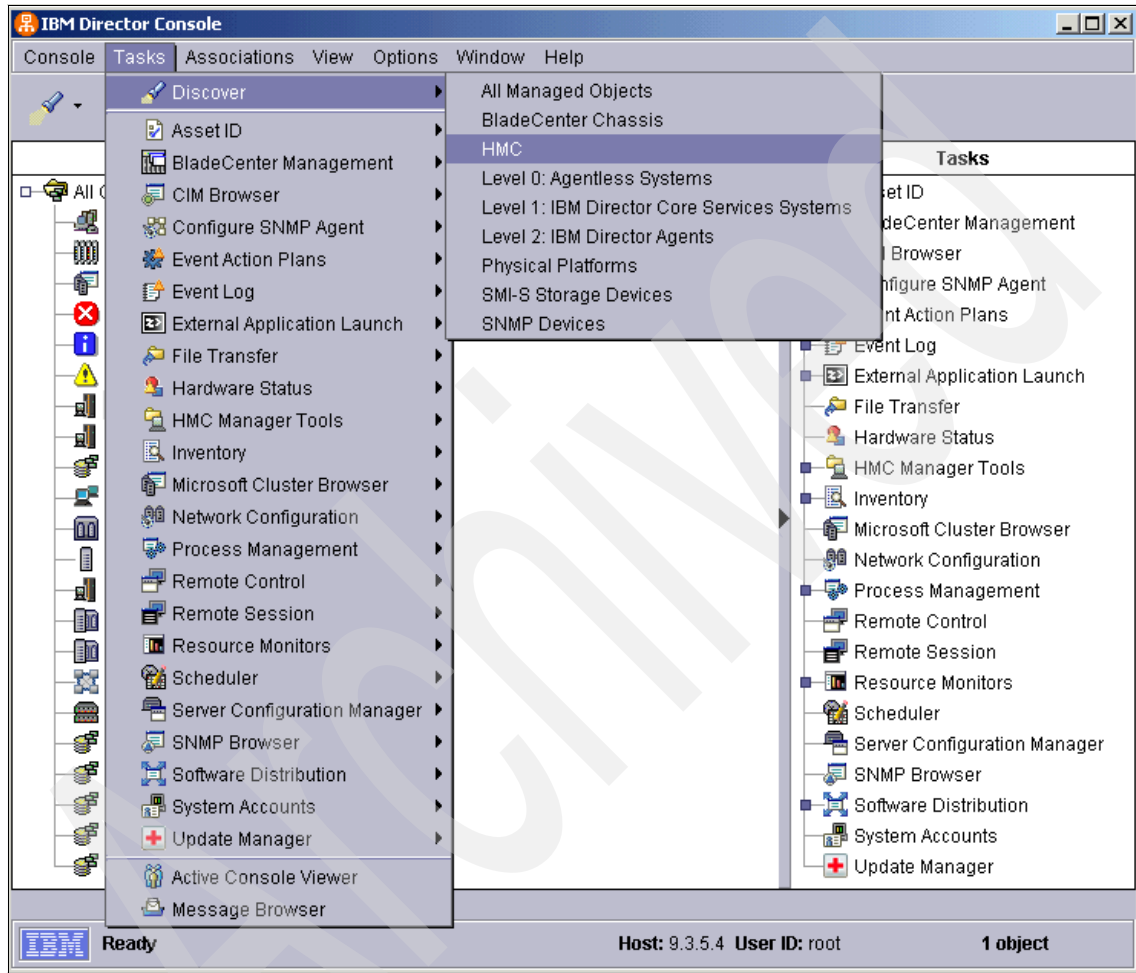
IBM Director Console

Console Tasks Associations View Options Window Help

Discover
Asset ID
BladeCenter Management
CIM Browser
Configure SNMP Agent
Event Action Plans
Event Log
External Application Launch
File Transfer
Hardware Status
HMC Manager Tools
Inventory
Microsoft Cluster Browser
Network Configuration
Process Management
Remote Control
Remote Session
Resource Monitors
Scheduler
Server Configuration Manager
SNMP Browser
Software Distribution
System Accounts
Update Manager
Active Console Viewer
Message Browser

All Managed Objects
BladeCenter Chassis
HMC
Level 0: Agentless Systems
Level 1: IBM Director Core Services Systems
Level 2: IBM Director Agents
Physical Platforms
SMI-S Storage Devices
SNMP Devices

All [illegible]

Tasks
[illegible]set ID
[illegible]deCenter Management
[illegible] Browser
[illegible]nfigure SNMP Agent
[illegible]nt Action Plans
Event Log
External Application Launch
File Transfer
Hardware Status
HMC Manager Tools
Inventory
Microsoft Cluster Browser
Network Configuration
Process Management
Remote Control
Remote Session
Resource Monitors
Scheduler
Server Configuration Manager
SNMP Browser
Software Distribution
System Accounts
Update Manager

IBM Ready Host: 9.3.5.4 User ID: root 1 object